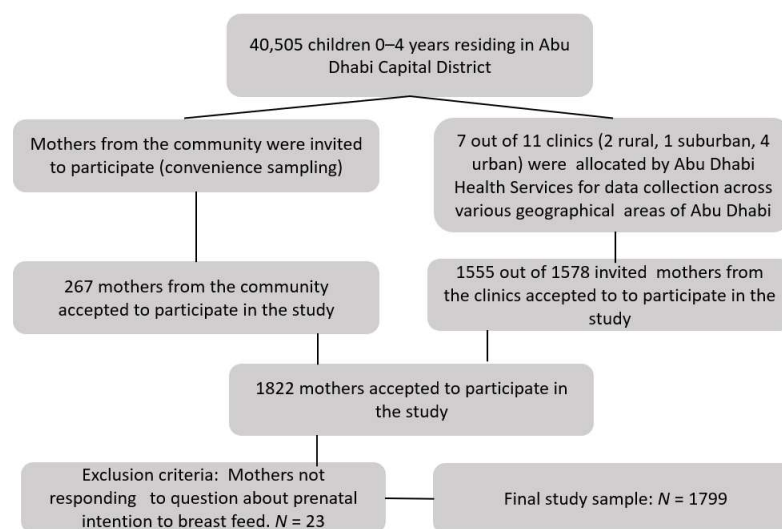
40,505 children 0–4 years residing in Abu Dhabi Capital District

Mothers from the community were invited to participate (convenience sampling)

7 out of 11 clinics (2 rural, 1 suburban, 4 urban) were allocated by Abu Dhabi Health Services for data collection across various geographical areas of Abu Dhabi

267 mothers from the community accepted to participate in the study

1555 out of 1578 invited mothers from the clinics accepted to to participate in the study

1822 mothers accepted to participate in the study

Exclusion criteria: Mothers not responding to question about prenatal intention to breast feed. $N$ = 23

Final study sample: $N$ = 1799